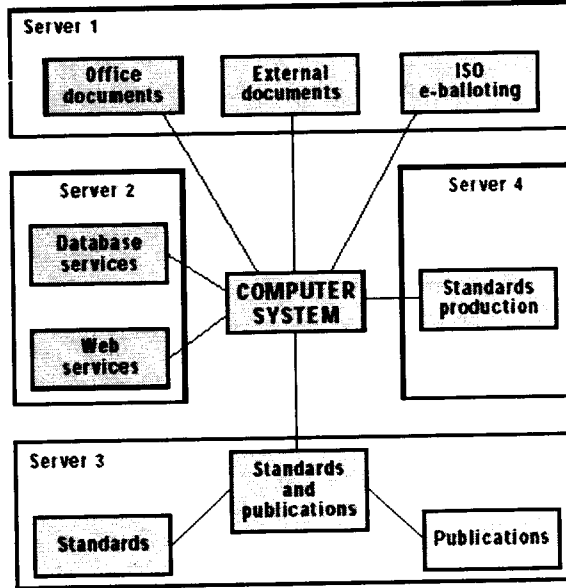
Server 1

Office documents

External documents

ISO e-balloting

Server 2

Database services

Web services

COMPUTER SYSTEM

Server 4

Standards production

Server 3

Standards and publications

Standards

Publications